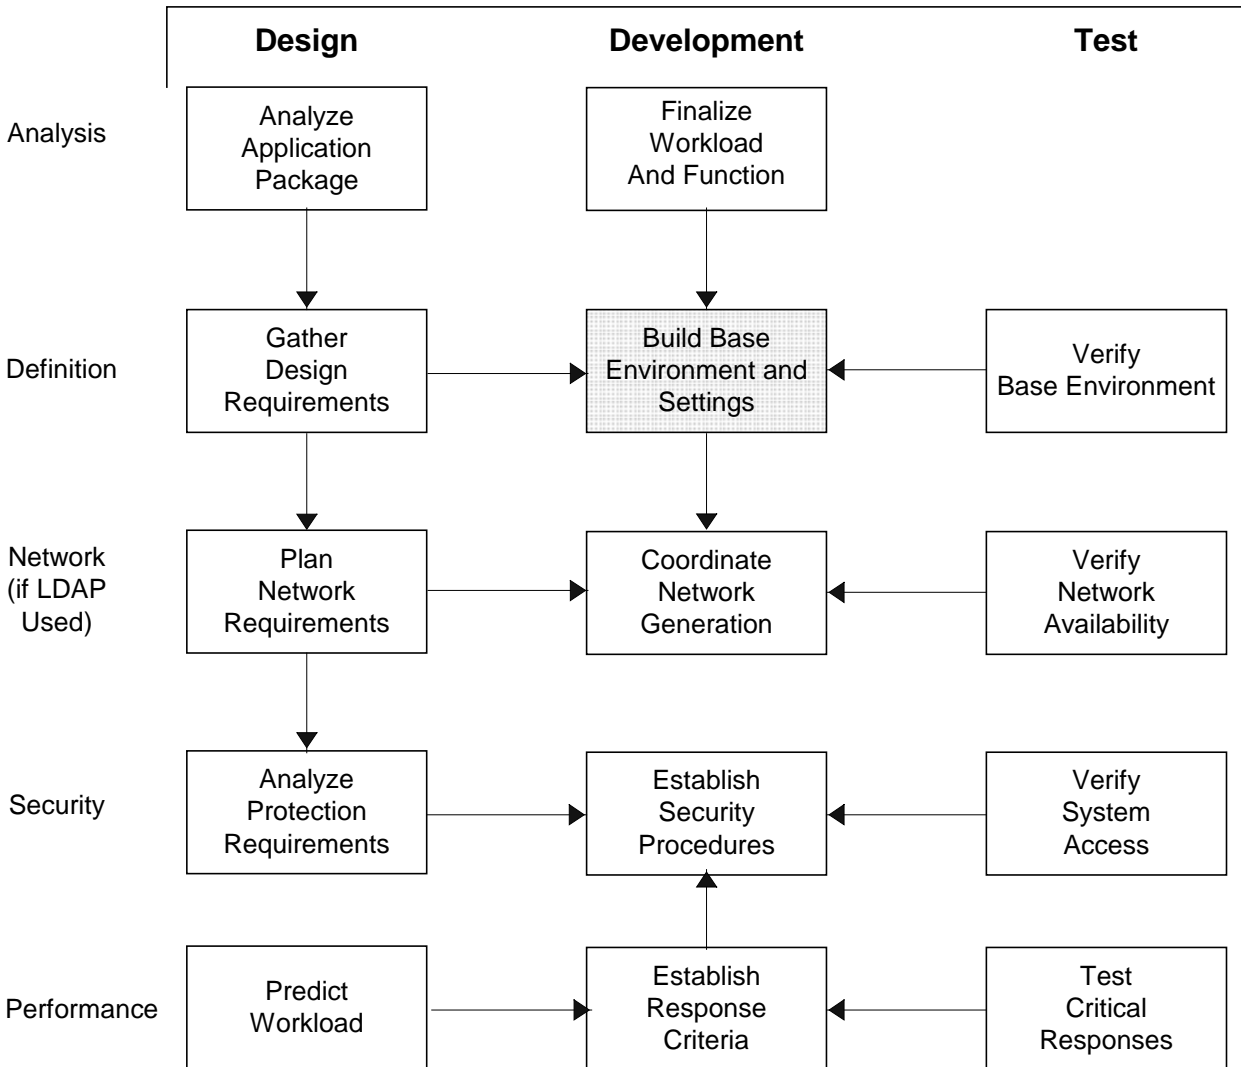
Design

Development

Test

Analysis

Analyze Application Package

Finalize Workload And Function

Definition

Gather Design Requirements

Build Base Environment and Settings

Verify Base Environment

Network (if LDAP Used)

Plan Network Requirements

Coordinate Network Generation

Verify Network Availability

Security

Analyze Protection Requirements

Establish Security Procedures

Verify System Access

Performance

Predict Workload

Establish Response Criteria

Test Critical Responses